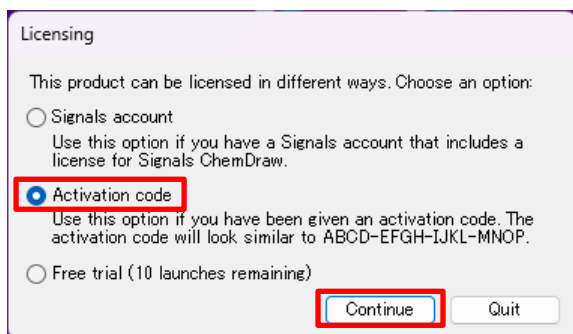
Licensing

This product can be licensed in different ways. Choose an option:

Signals account

Use this option if you have a Signals account that includes a license for Signals ChemDraw.

Activation code

Use this option if you have been given an activation code. The activation code will look similar to ABCD-EFGH-IJKL-MNOP.

Free trial (10 launches remaining)

Continue

Quit